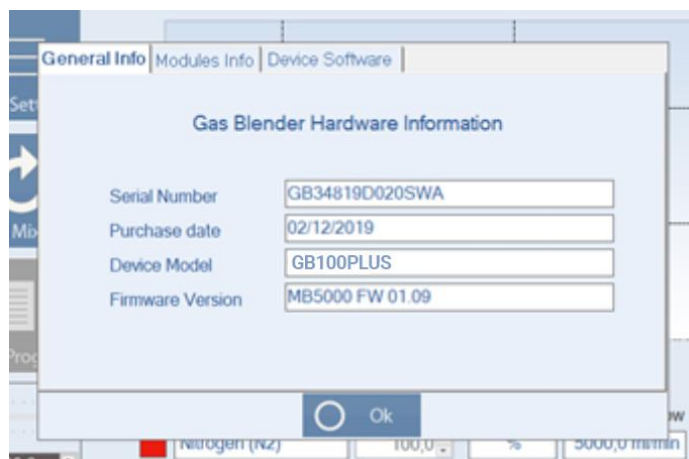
Sett

Mi

Prog

General Info | Modules Info | Device Software

Gas Blender Hardware Information

Serial Number GB34819D020SWA
Purchase date 02/12/2019
Device Model GB100PLUS
Firmware Version MB5000 FW 01.09

Ok

Nitrogen (N2) 100,0 % 5000,0 ml/min

w